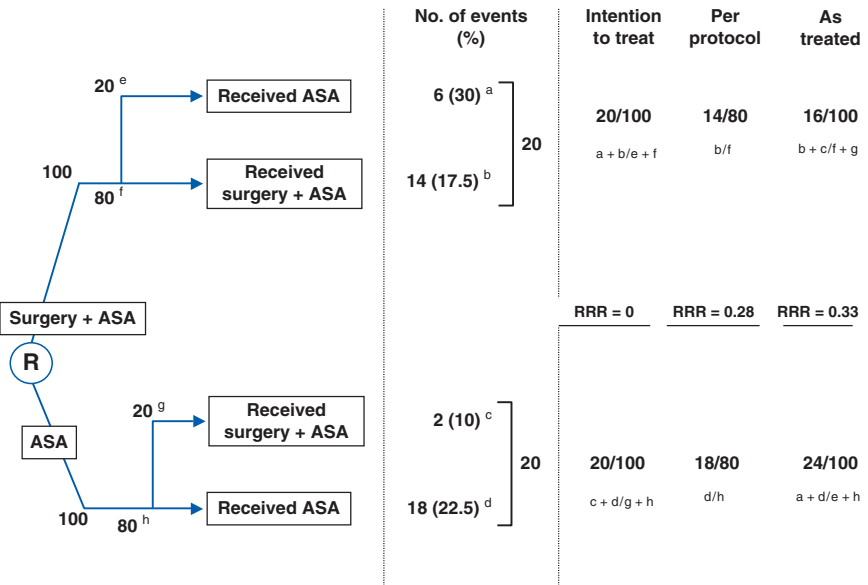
No. of events (%)

Intention to treat

Per protocol

As treated

20 $^e$

Received ASA

6 (30) $^a$

100

80 $^f$

Received surgery + ASA

14 (17.5) $^b$

20

20/100

a + b/e + f

14/80

b/f

16/100

b + c/f + g

Surgery + ASA

R

RRR = 0

RRR = 0.28

RRR = 0.33

ASA

20 $^g$

Received surgery + ASA

2 (10) $^c$

20

20/100

c + d/g + h

18/80

d/h

24/100

a + d/e + h

100

80 $^h$

Received ASA

18 (22.5) $^d$